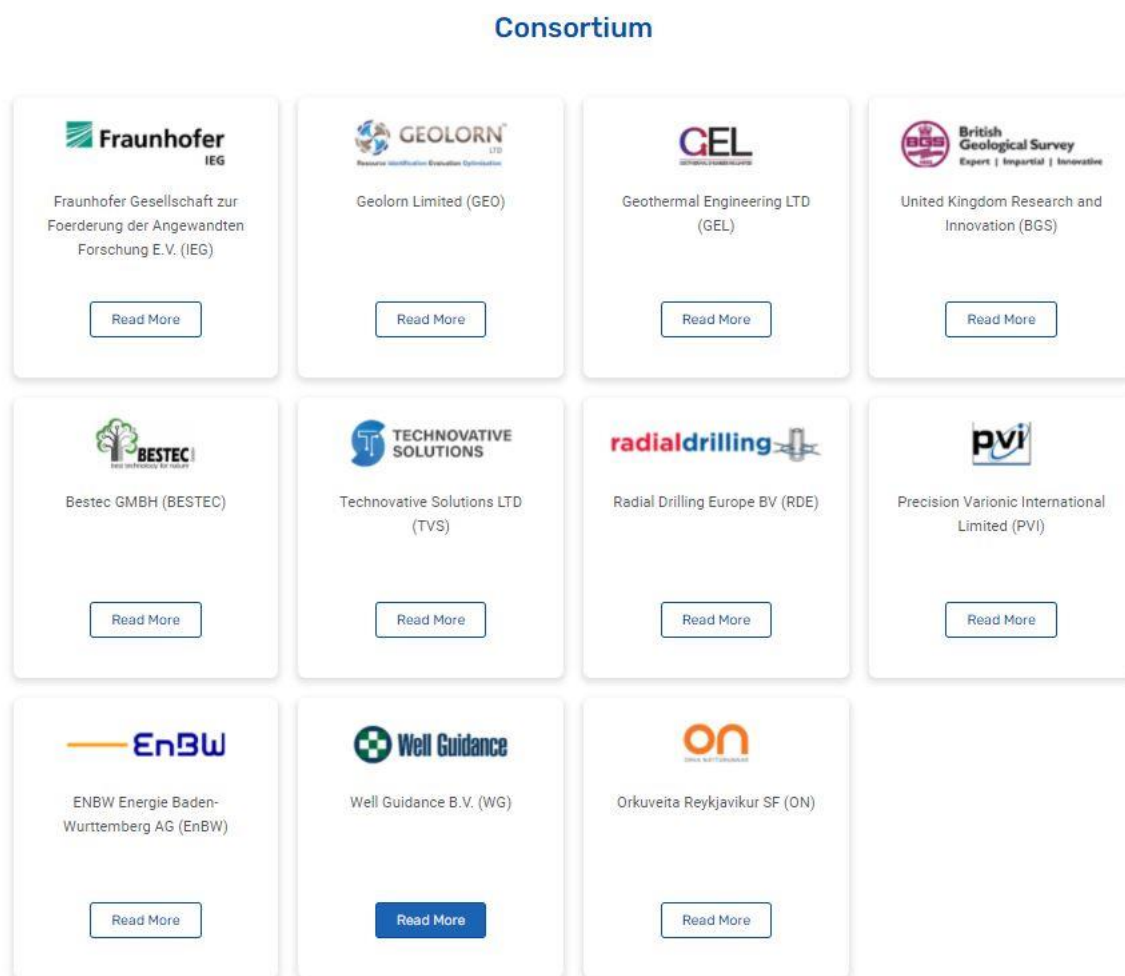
Consortium

Fraunhofer IEG

Fraunhofer Gesellschaft zur Foerderung der Angewandten Forschung E.V. (IEG)

Read More

GEOLORN LTD

Resource Identification Evaluation Optimisation

Geolorn Limited (GEO)

Read More

GEL

Geothermal Engineering LTD (GEL)

Read More

BGS British Geological Survey Expert | Impartial | Innovative

United Kingdom Research and Innovation (BGS)

Read More

BESTEC

best technology for nature

Bestec GMBH (BESTEC)

Read More

TECHNOVATIVE SOLUTIONS

Technovative Solutions LTD (TVS)

Read More

radialdrilling

Radial Drilling Europe BV (RDE)

Read More

pvi

Precision Varionic International Limited (PVI)

Read More

EnBW

ENBW Energie Baden-Wurttemberg AG (EnBW)

Read More

Well Guidance

Well Guidance B.V. (WG)

Read More

ON

ORKA NÁTTÚRUNNAR

Orkuveita Reykjavikur SF (ON)

Read More